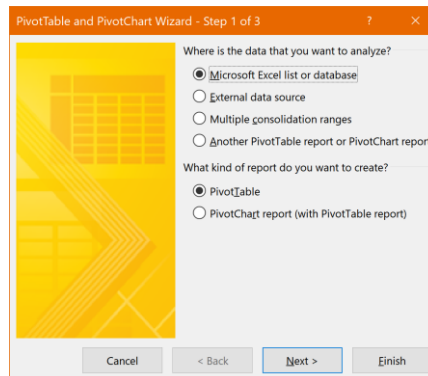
PivotTable and PivotChart Wizard - Step 1 of 3 ? ×

Where is the data that you want to analyze?

Microsoft Excel list or database

External data source

Multiple consolidation ranges

Another PivotTable report or PivotChart repor

What kind of report do you want to create?

PivotTable

PivotChart report (with PivotTable report)

Cancel < Back Next > Finish